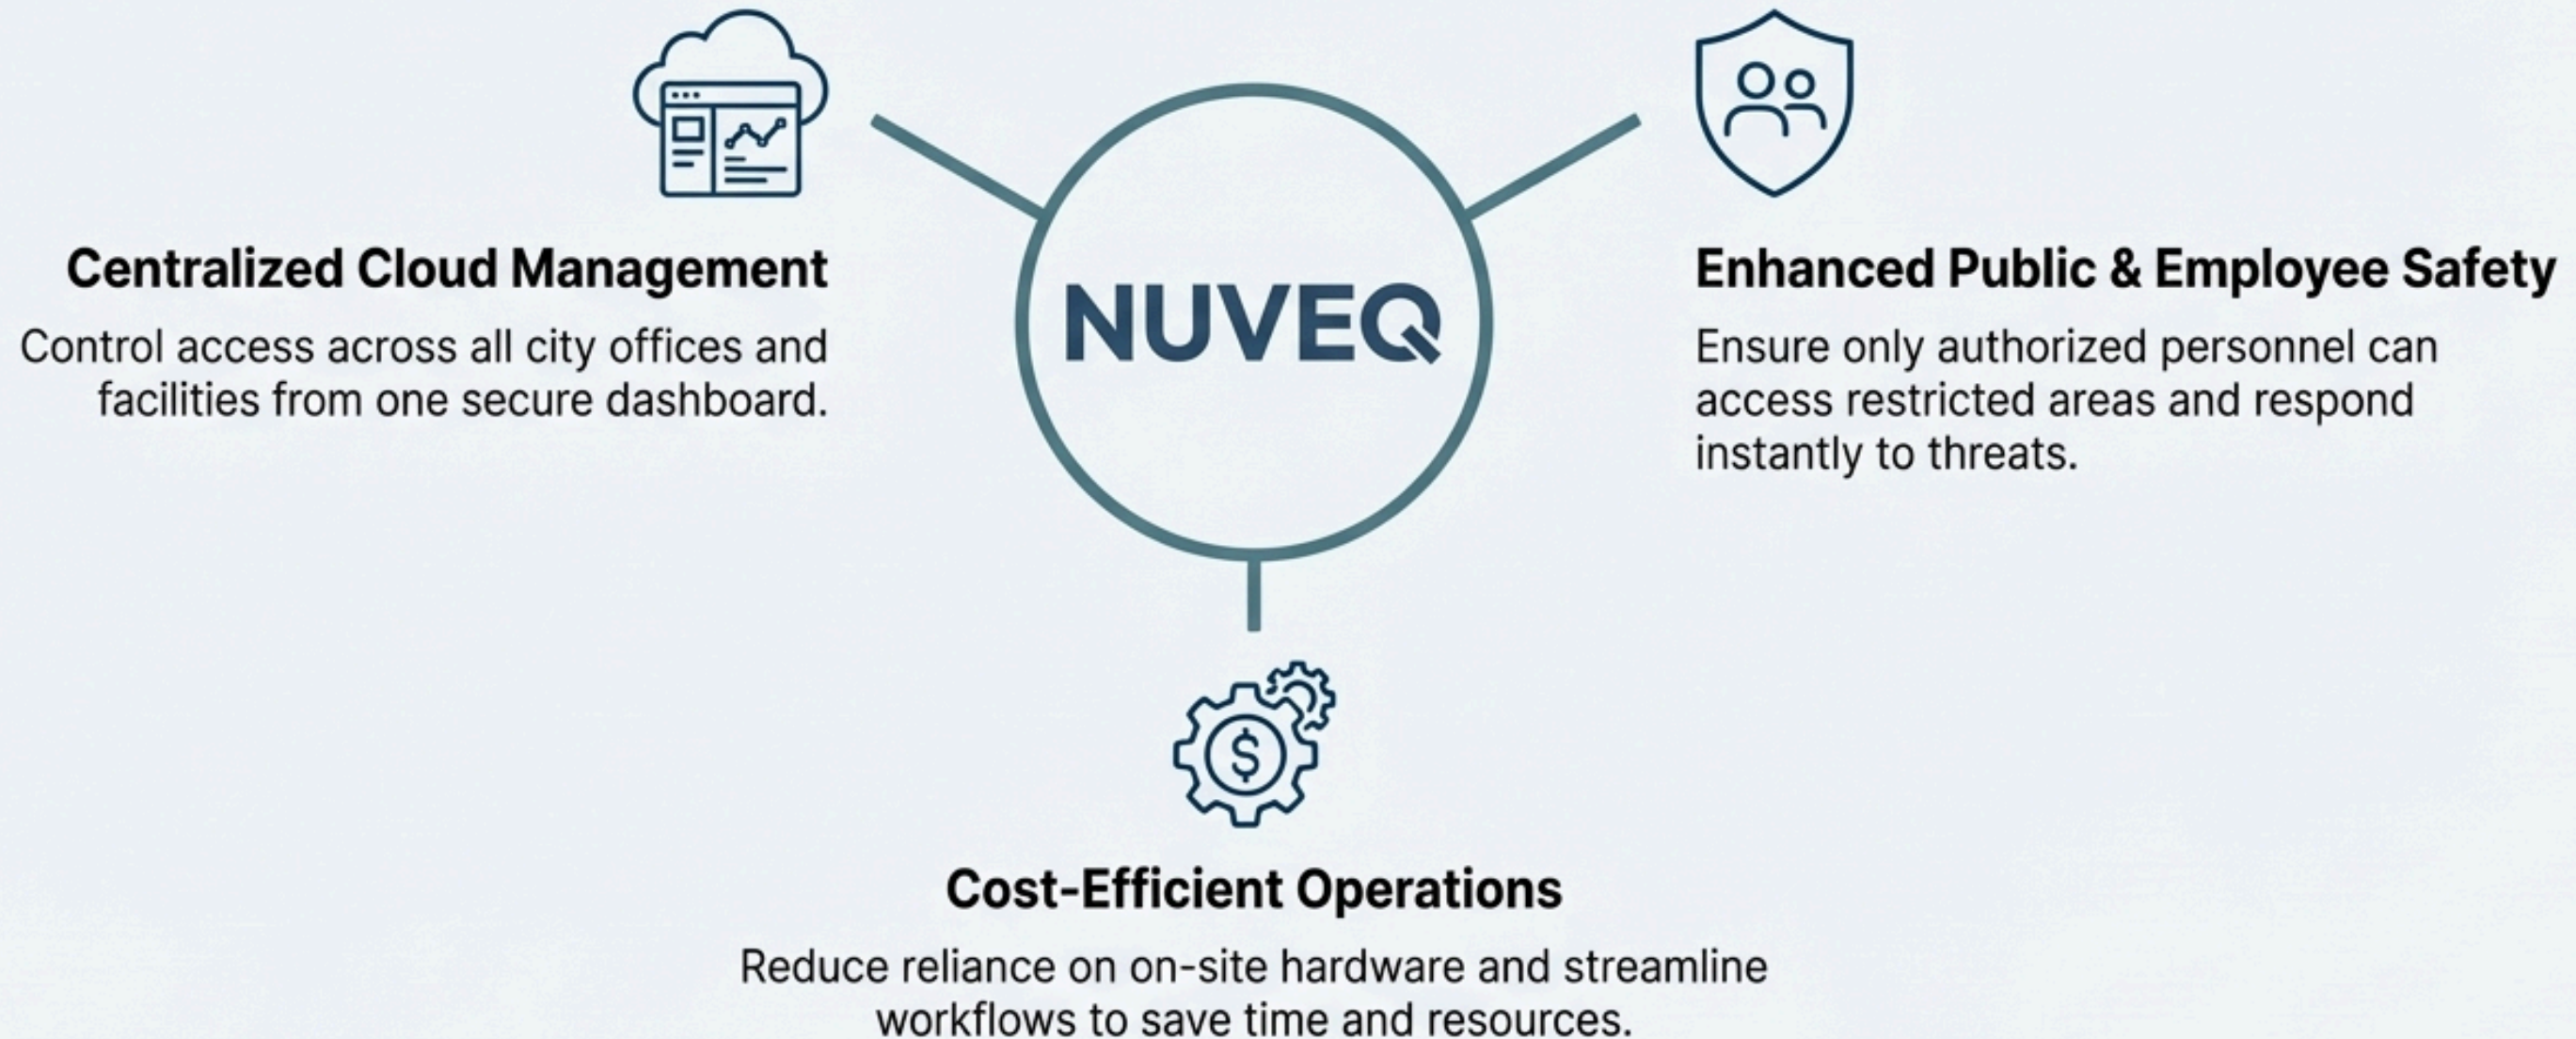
Centralized Cloud Management

Control access across all city offices and facilities from one secure dashboard.

NUVEQ

Enhanced Public & Employee Safety

Ensure only authorized personnel can access restricted areas and respond instantly to threats.

$

Cost-Efficient Operations

Reduce reliance on on-site hardware and streamline workflows to save time and resources.